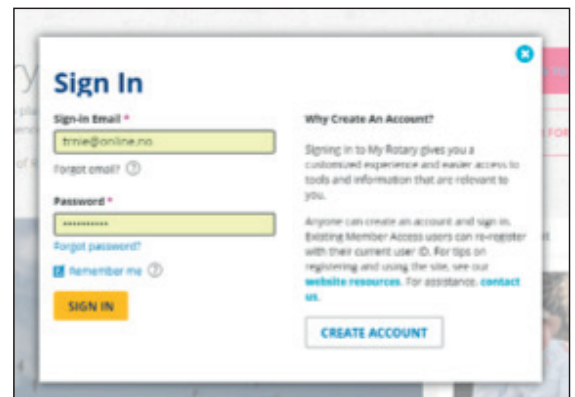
Sign In

Sign-in Email *

trnie@online.no

Forgot email? ?

Password *

••••••••••

Forgot password?

Remember me ?

SIGN IN

Why Create An Account?

Signing in to My Rotary gives you a customized experience and easier access to tools and information that are relevant to you.

Anyone can create an account and sign in. Existing Member Access users can re-register with their current user ID. For tips on registering and using the site, see our website resources. For assistance, contact us.

CREATE ACCOUNT